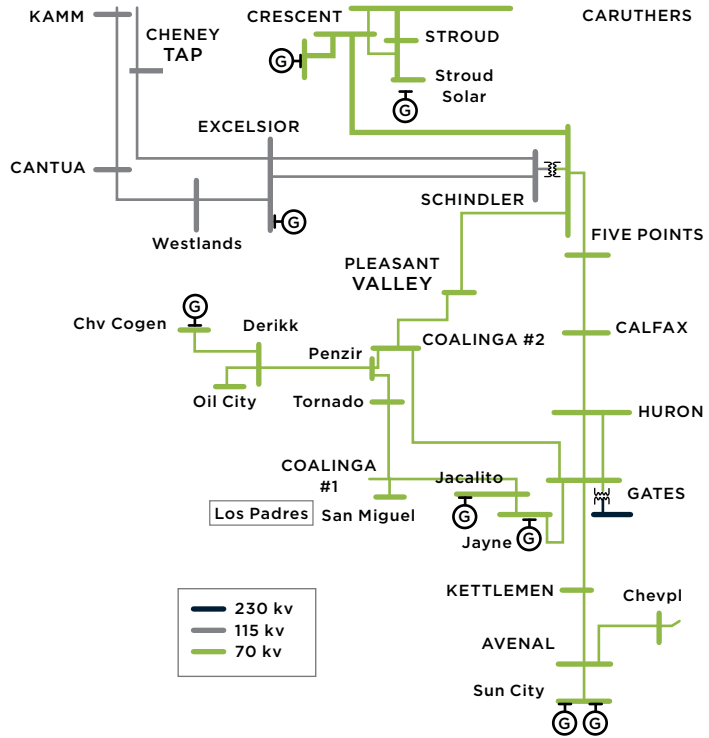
KAMM
CHENEY TAP
CRESCENT
G
STROUD
Stroud Solar
G
CARUTHERS
EXCELSIOR
CANTUA
SCHINDLER
G
Westlands
FIVE POINTS
PLEASANT VALLEY
G
Chv Cogen
Derikk
Penzir
COALINGA #2
CALFAX
Oil City
Tornado
HURON
COALINGA #1
Jacalito
GATES
Los Padres
San Miguel
G
G
Jayne
KETTLEMEN
Chevpl
AVENAL
Sun City
G
G

| | |
|---|---|
| | 230 kv |
| | 115 kv |
| | 70 kv |